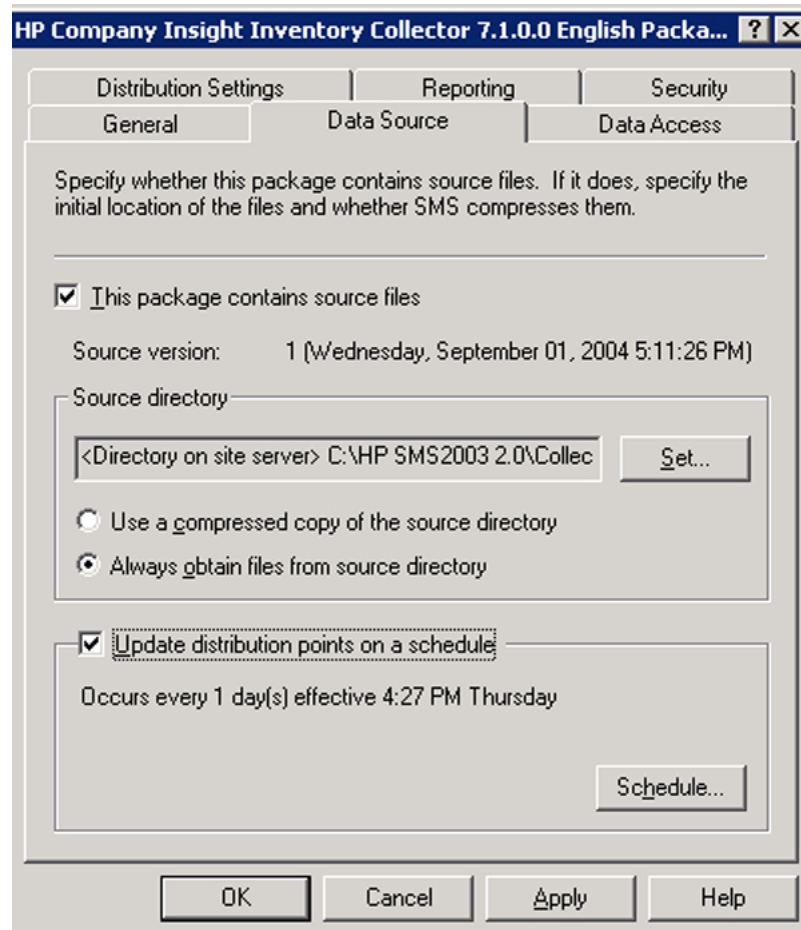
HP Company Insight Inventory Collector 7.1.0.0 English Packa... ? X

Distribution Settings
Reporting
Security
General
Data Source
Data Access

Specify whether this package contains source files. If it does, specify the initial location of the files and whether SMS compresses them.

☑ This package contains source files

Source version: 1 (Wednesday, September 01, 2004 5:11:26 PM)

Source directory

<Directory on site server> C:\HP SMS2003 2.0\Collec

Set...

Use a compressed copy of the source directory

Always obtain files from source directory

☑ Update distribution points on a schedule

Occurs every 1 day(s) effective 4:27 PM Thursday

Schedule...

OK
Cancel
Apply
Help